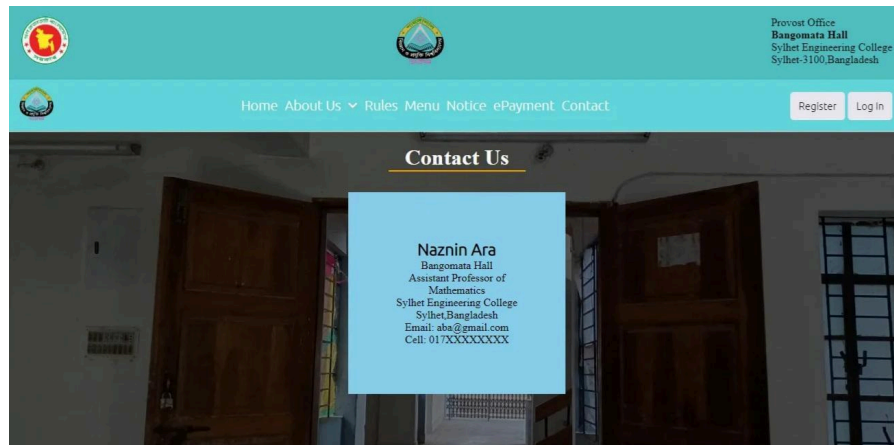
Provost Office
Bangomata Hall
Sylhet Engineering College
Sylhet-3100,Bangladesh

Home About Us Rules Menu Notice ePayment Contact

Register Log In

Contact Us

Naznin Ara
Bangomata Hall
Assistant Professor of Mathematics
Sylhet Engineering College
Sylhet,Bangladesh
Email: aba@gmail.com
Cell: 017XXXXXXXX